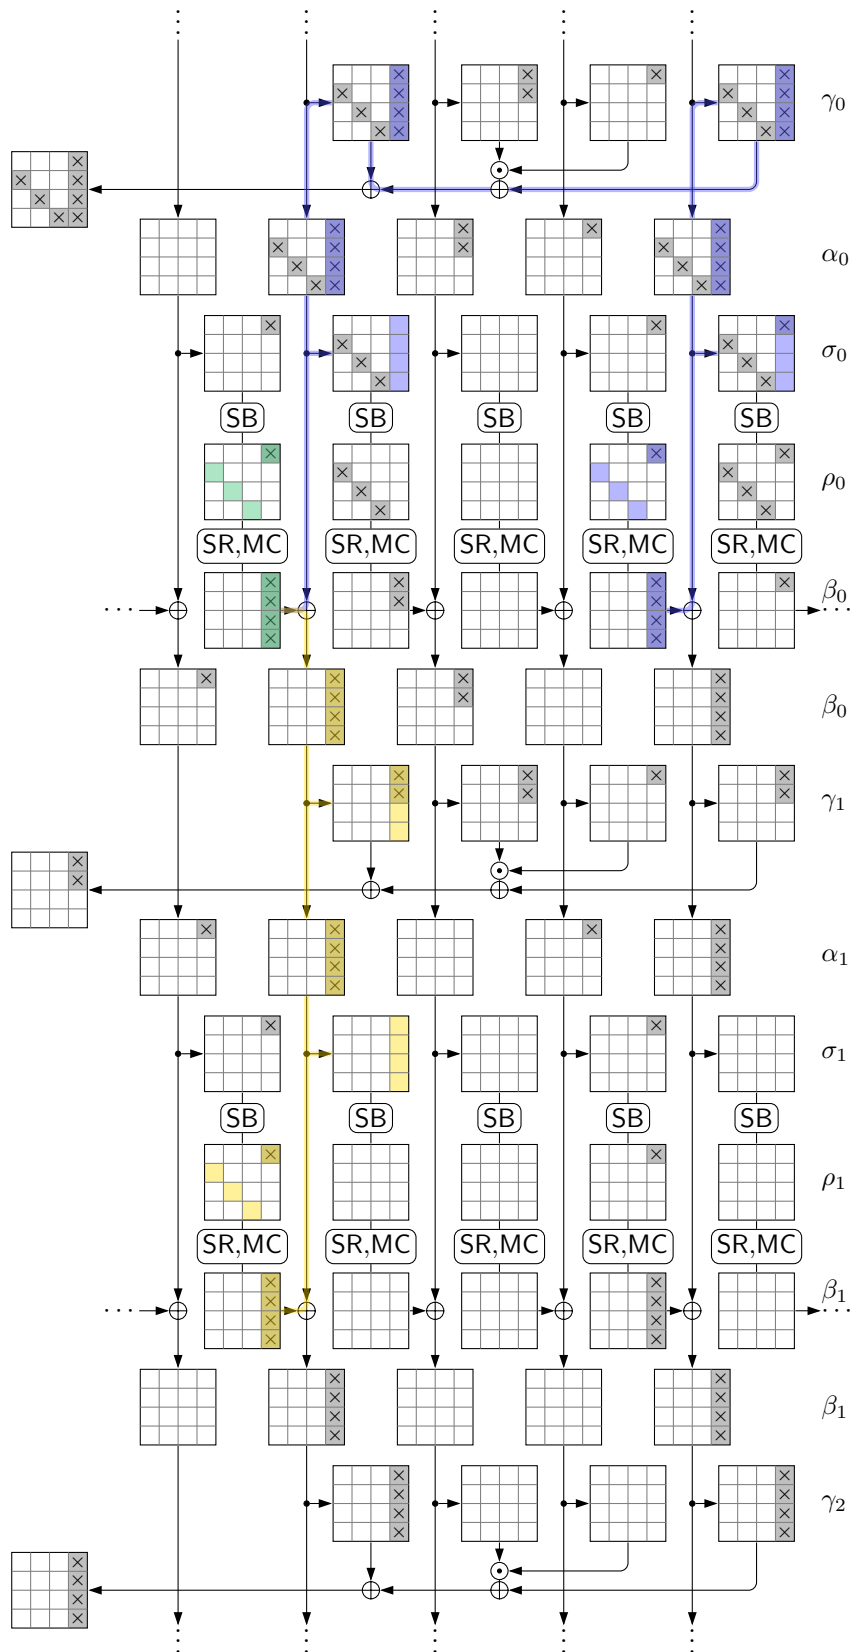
$\gamma_0$

$\alpha_0$

$\sigma_0$

SB SB SB SB SB

$\rho_0$

SR,MC SR,MC SR,MC SR,MC SR,MC

$\beta_0$

$\beta_0$

$\gamma_1$

$\alpha_1$

$\sigma_1$

SB SB SB SB SB

$\rho_1$

SR,MC SR,MC SR,MC SR,MC SR,MC

$\beta_1$

$\beta_1$

$\gamma_2$